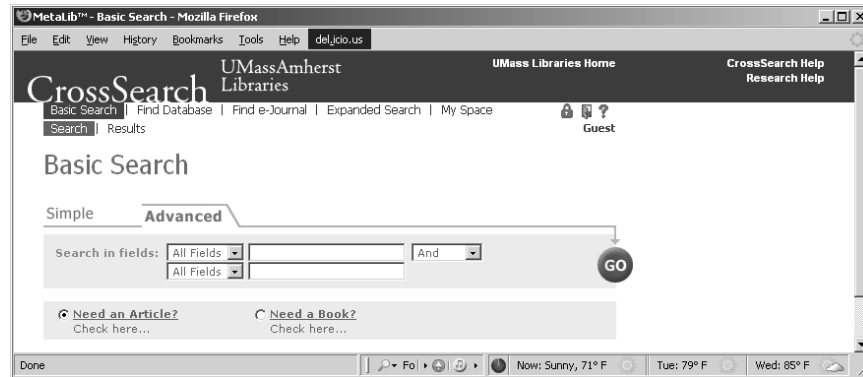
MetaLib™ - Basic Search - Mozilla Firefox

File Edit View History Bookmarks Tools Help del.icio.us

CrossSearch UMassAmherst Libraries

UMass Libraries Home

CrossSearch Help
Research Help

Basic Search | Find Database | Find e-Journal | Expanded Search | My Space

Search | Results

Guest

Basic Search

Simple Advanced

Search in fields: All Fields And
All Fields

GO

Need an Article? Check here...

Need a Book? Check here...

Done

Fo

Now: Sunny, 71° F

Tue: 79° F

Wed: 85° F